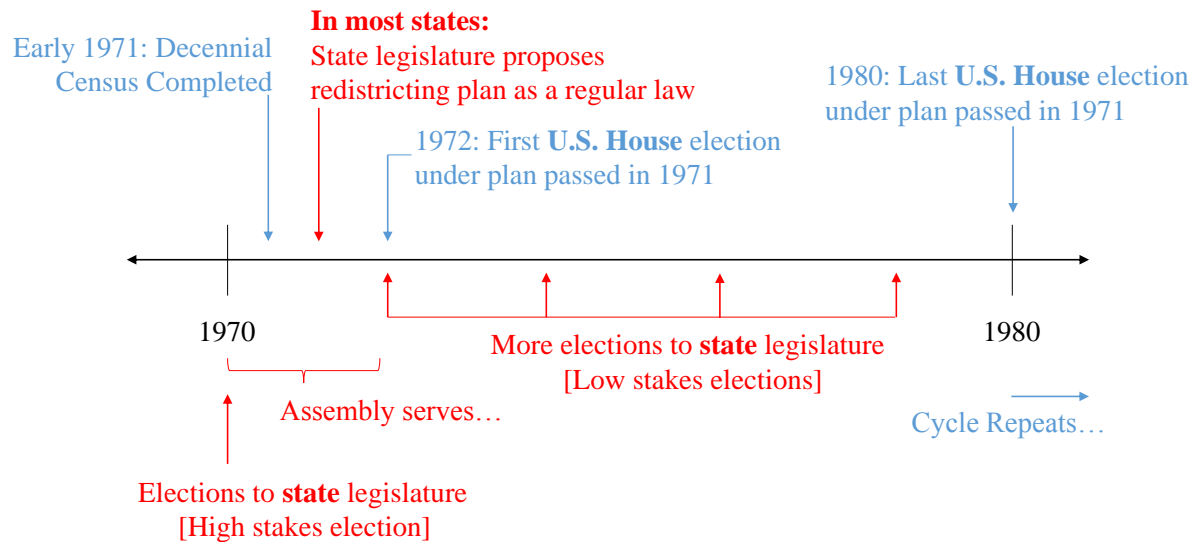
Early 1971: Decennial Census Completed

**In most states:**
State legislature proposes redistricting plan as a regular law

1972: First **U.S. House** election under plan passed in 1971

1980: Last **U.S. House** election under plan passed in 1971

1970

1980

More elections to **state** legislature
[Low stakes elections]

Assembly serves…

Cycle Repeats…

Elections to **state** legislature
[High stakes election]